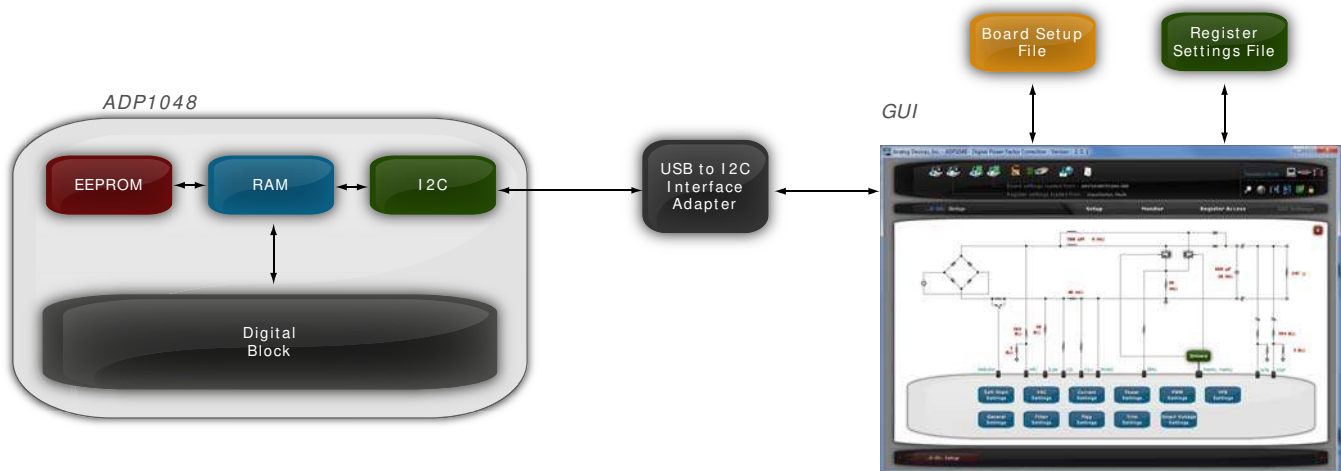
ADP1048

EEPROM

RAM

I2C

Digital Block

USB to I2C Interface Adapter

GUI

Board Setup File

Register Settings File

Setup

Monitor

Register Access

Soft Start Settings

PFC Settings

Current Settings

Power Settings

PWM Settings

VFB Settings

General Settings

Filter Settings

Flags Settings

Trim Settings

Input Voltage Settings

Drivers